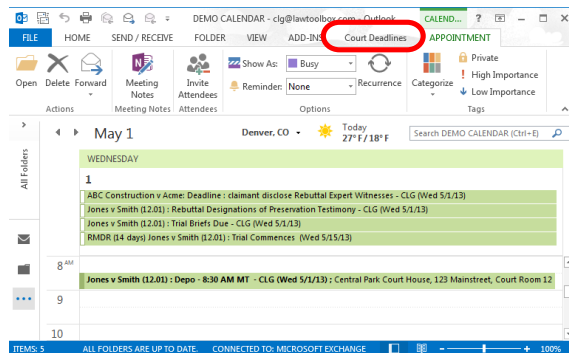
DEMO CALENDAR - clg@lawtoolbox.com - Outlook CALEND... ? – □ ×

FILE HOME SEND / RECEIVE FOLDER VIEW ADD-INS Court Deadlines APPOINTMENT

Open Delete Forward Meeting Notes Invite Attendees Show As: Busy Reminder: None Recurrence Categorize Private High Importance Low Importance

Actions Meeting Notes Attendees Options Tags

All Folders

May 1 Denver, CO Today 27° F / 18° F Search DEMO CALENDAR (Ctrl+E)

WEDNESDAY

1

ABC Construction v Acme: Deadline : claimant disclose Rebuttal Expert Witnesses - CLG (Wed 5/1/13)

Jones v Smith (12.01) : Rebuttal Designations of Preservation Testimony - CLG (Wed 5/1/13)

Jones v Smith (12.01) : Trial Briefs Due - CLG (Wed 5/1/13)

RMDR (14 days) Jones v Smith (12.01) : Trial Commences (Wed 5/15/13)

8 AM

Jones v Smith (12.01) : Depo - 8:30 AM MT - CLG (Wed 5/1/13) : Central Park Court House, 123 Mainstreet, Court Room 12

9

10

ITEMS: 5 ALL FOLDERS ARE UP TO DATE. CONNECTED TO: MICROSOFT EXCHANGE 100%